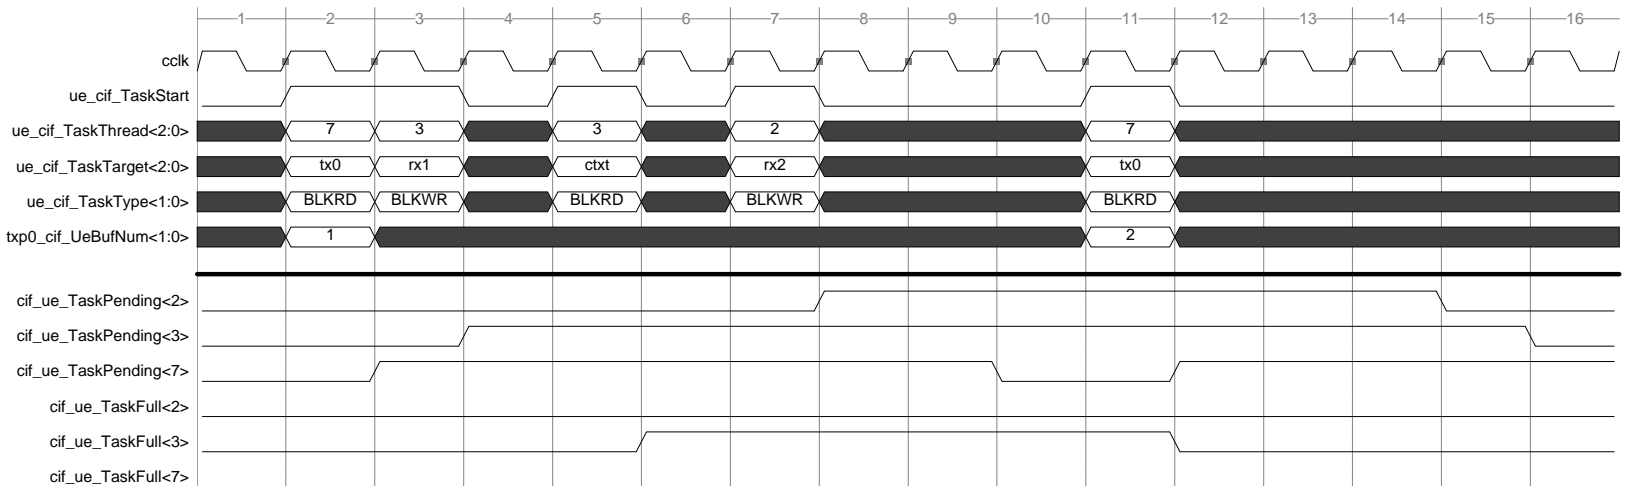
1 2 3 4 5 6 7 8 9 10 11 12 13 14 15 16

cclk

ue_cif_TaskStart

ue_cif_TaskThread<2:0> 7 3 3 2 7

ue_cif_TaskTarget<2:0> tx0 rx1 ctxt rx2 tx0

ue_cif_TaskType<1:0> BLKRD BLKWR BLKRD BLKWR BLKRD

txp0_cif_UeBufNum<1:0> 1 2

cif_ue_TaskPending<2>

cif_ue_TaskPending<3>

cif_ue_TaskPending<7>

cif_ue_TaskFull<2>

cif_ue_TaskFull<3>

cif_ue_TaskFull<7>